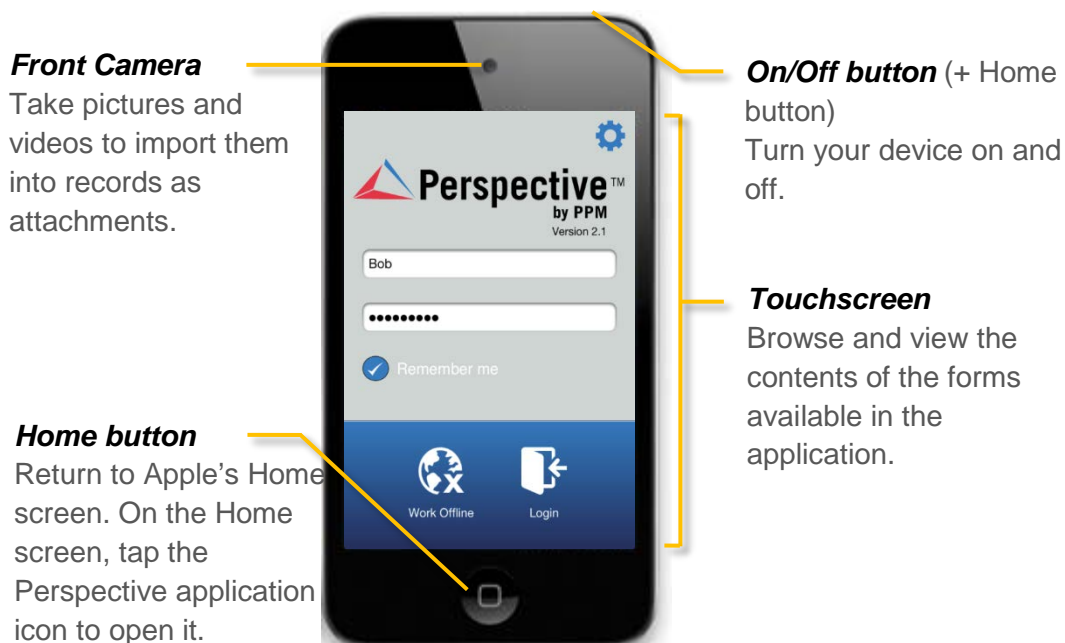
Front Camera
Take pictures and videos to import them into records as attachments.

Perspective™
by PPM
Version 2.1

Bob

•••••••••

Remember me

Work Offline

Login

Home button
Return to Apple's Home screen. On the Home screen, tap the Perspective application icon to open it.

On/Off button (+ Home button)
Turn your device on and off.

Touchscreen
Browse and view the contents of the forms available in the application.